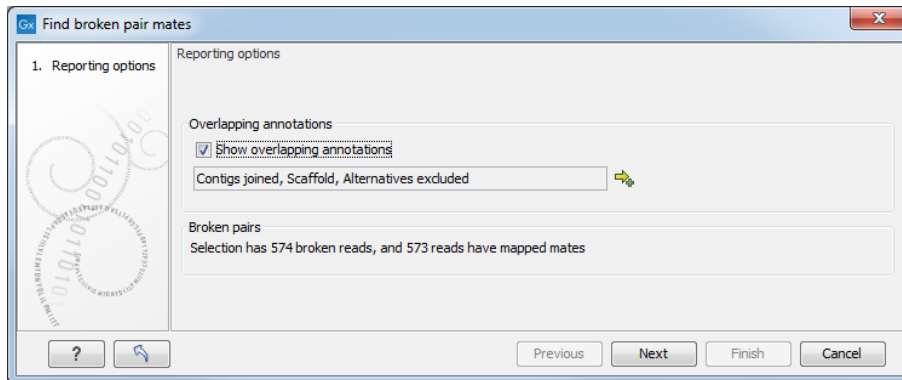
Gx Find broken pair mates

1. Reporting options

Reporting options

Overlapping annotations

Show overlapping annotations

Contigs joined, Scaffold, Alternatives excluded

Broken pairs

Selection has 574 broken reads, and 573 reads have mapped mates

?

Previous

Next

Finish

Cancel